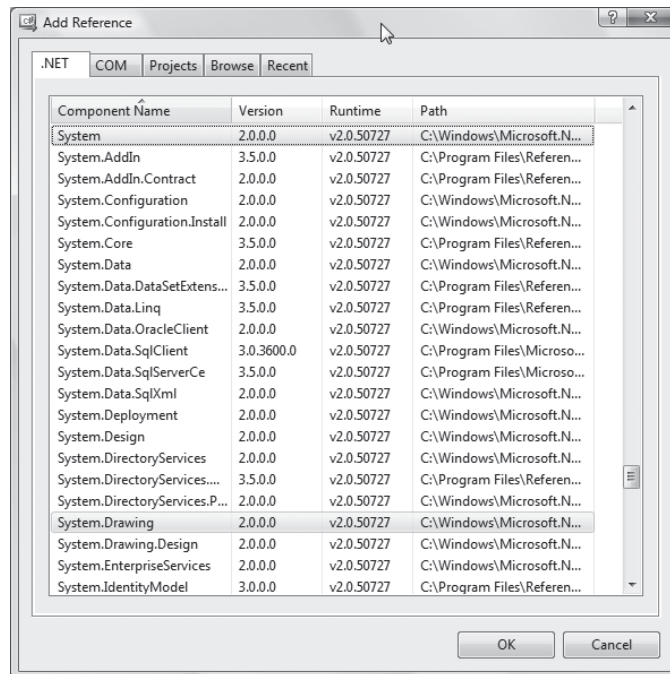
Add Reference

? X

.NET | COM | Projects | Browse | Recent

| Component Name | Version | Runtime | Path |
|---|---|---|---|
| System | 2.0.0.0 | v2.0.50727 | C:\Windows\Microsoft.N... |
| System.AddIn | 3.5.0.0 | v2.0.50727 | C:\Program Files\Referen... |
| System.AddIn.Contract | 2.0.0.0 | v2.0.50727 | C:\Program Files\Referen... |
| System.Configuration | 2.0.0.0 | v2.0.50727 | C:\Windows\Microsoft.N... |
| System.Configuration.Install | 2.0.0.0 | v2.0.50727 | C:\Windows\Microsoft.N... |
| System.Core | 3.5.0.0 | v2.0.50727 | C:\Program Files\Referen... |
| System.Data | 2.0.0.0 | v2.0.50727 | C:\Windows\Microsoft.N... |
| System.Data.DataSetExtens... | 3.5.0.0 | v2.0.50727 | C:\Program Files\Referen... |
| System.Data.Linq | 3.5.0.0 | v2.0.50727 | C:\Program Files\Referen... |
| System.Data.OracleClient | 2.0.0.0 | v2.0.50727 | C:\Windows\Microsoft.N... |
| System.Data.SqlClient | 3.0.3600.0 | v2.0.50727 | C:\Program Files\Microso... |
| System.Data.SqlServerCe | 3.5.0.0 | v2.0.50727 | C:\Program Files\Microso... |
| System.Data.SqlXml | 2.0.0.0 | v2.0.50727 | C:\Windows\Microsoft.N... |
| System.Deployment | 2.0.0.0 | v2.0.50727 | C:\Windows\Microsoft.N... |
| System.Design | 2.0.0.0 | v2.0.50727 | C:\Windows\Microsoft.N... |
| System.DirectoryServices | 2.0.0.0 | v2.0.50727 | C:\Windows\Microsoft.N... |
| System.DirectoryServices.... | 3.5.0.0 | v2.0.50727 | C:\Program Files\Referen... |
| System.DirectoryServices.P... | 2.0.0.0 | v2.0.50727 | C:\Windows\Microsoft.N... |
| System.Drawing | 2.0.0.0 | v2.0.50727 | C:\Windows\Microsoft.N... |
| System.Drawing.Design | 2.0.0.0 | v2.0.50727 | C:\Windows\Microsoft.N... |
| System.EnterpriseServices | 2.0.0.0 | v2.0.50727 | C:\Windows\Microsoft.N... |
| System.IdentityModel | 3.0.0.0 | v2.0.50727 | C:\Program Files\Referen... |

OK Cancel